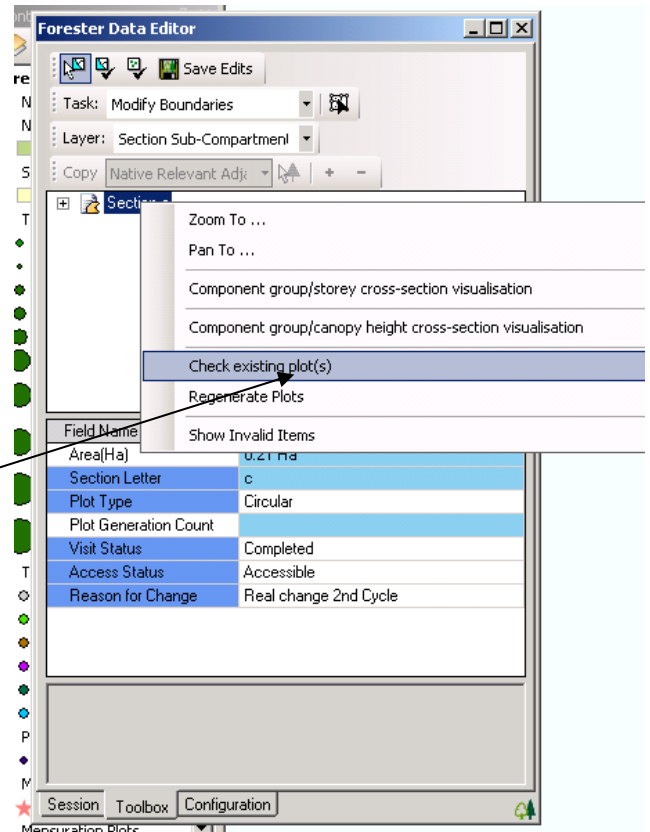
Forester Data Editor

Save Edits

Task: Modify Boundaries

Layer: Section Sub-Compartment

Copy Native Relevant Adja

Section

Zoom To ...
Pan To ...
Component group/storey cross-section visualisation
Component group/canopy height cross-section visualisation
Check existing plot(s)
Regenerate Plots
Show Invalid Items

| Field Name | |
|---|---|
| Area(Ha) | 0.21 Ha |
| Section Letter | c |
| Plot Type | Circular |
| Plot Generation Count | |
| Visit Status | Completed |
| Access Status | Accessible |
| Reason for Change | Real change 2nd Cycle |

Session Toolbox Configuration

re
N
N
S
T
T
P
M
Mensuration Plots